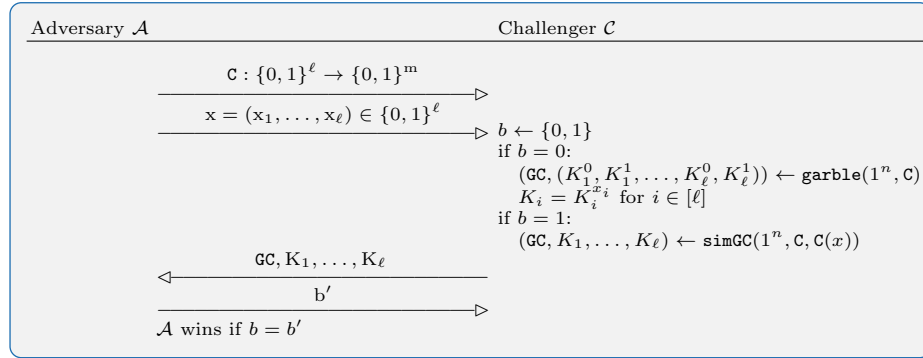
| Adversary $\mathcal{A}$ | | Challenger $\mathcal{C}$ |
|---|---|---|
| | $\mathtt{C} : \{0,1\}^\ell \to \{0,1\}^m$ → | |
| | $x = (x_1, \ldots, x_\ell) \in \{0,1\}^\ell$ → | $b \leftarrow \{0,1\}$ |
| | | if $b = 0$: |
| | | $(\mathtt{GC}, (K_1^0, K_1^1, \ldots, K_\ell^0, K_\ell^1)) \leftarrow \mathtt{garble}(1^n, \mathtt{C})$ |
| | | $K_i = K_i^{x_i}$ for $i \in [\ell]$ |
| | | if $b = 1$: |
| | | $(\mathtt{GC}, K_1, \ldots, K_\ell) \leftarrow \mathtt{simGC}(1^n, \mathtt{C}, \mathtt{C}(x))$ |
| | ← $\mathtt{GC}, K_1, \ldots, K_\ell$ | |
| | $b'$ → | |
| | $\mathcal{A}$ wins if $b = b'$ | |